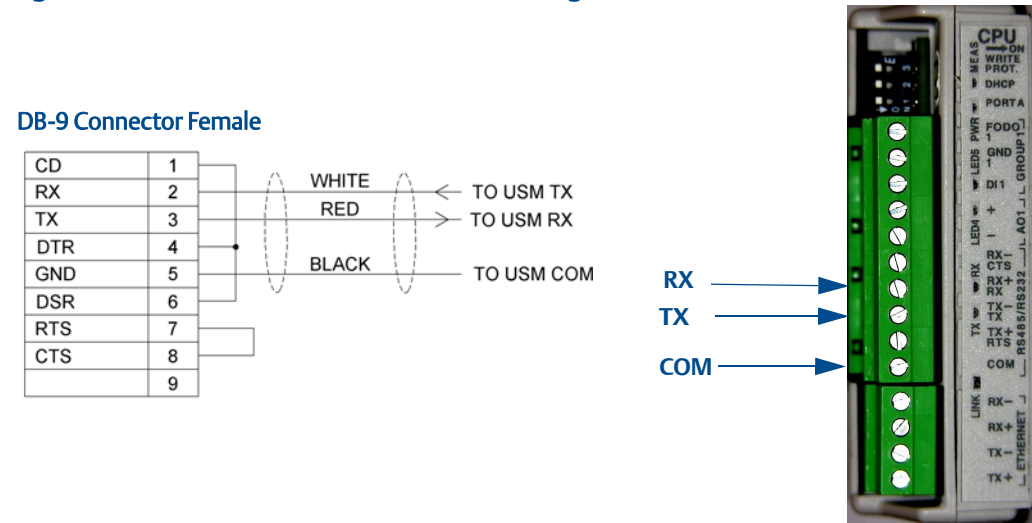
DB-9 Connector Female

| CD | 1 |
|---|---|
| RX | 2 |
| TX | 3 |
| DTR | 4 |
| GND | 5 |
| DSR | 6 |
| RTS | 7 |
| CTS | 8 |
| | 9 |

WHITE
TO USM TX
RED
TO USM RX
BLACK
TO USM COM

RX
TX
COM

CPU
ON
MEAS
WRITE PROT.
DHCP
PORT A
PWR
FODO 1
GND 1
LED5
DI 1
+
LED4
AO1
GROUP1
RX
RX− CTS−
RX+ RX
TX
TX− TX
TX+ RTS
RS485/RS232
COM
LINK
RX−
RX+
TX−
TX+
ETHERNET